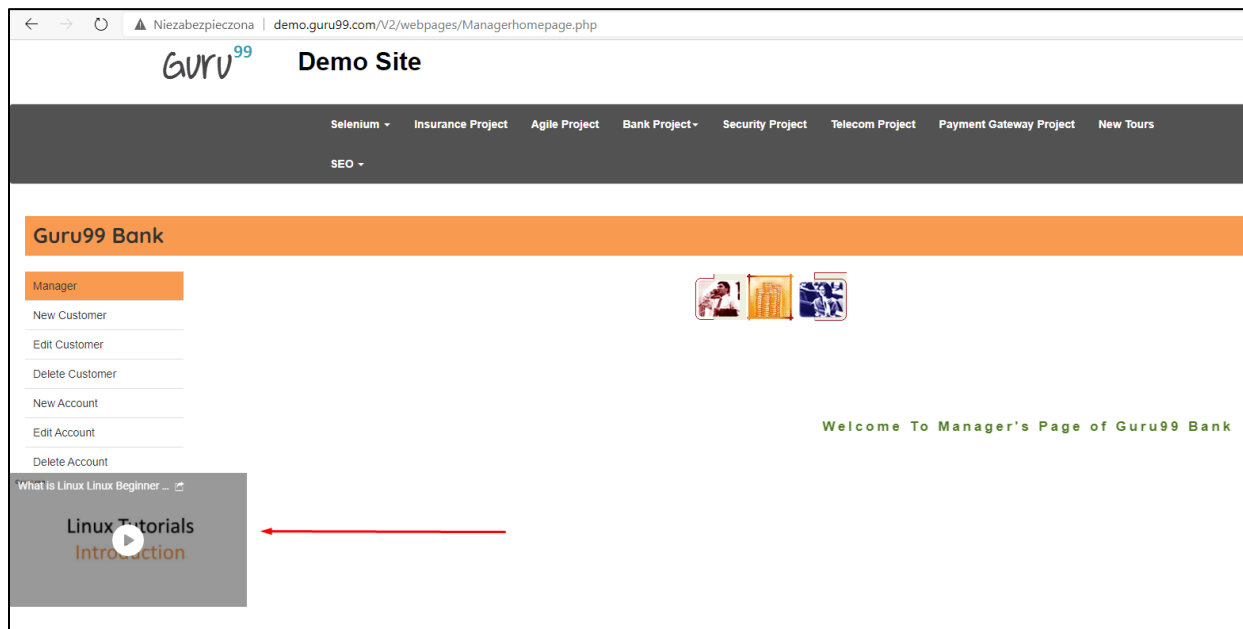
Niezabezpieczona | demo.guru99.com/V2/webpages/Managerhomepage.php

Guru99 Demo Site

Selenium ▾ Insurance Project Agile Project Bank Project ▾ Security Project Telecom Project Payment Gateway Project New Tours SEO ▾

Guru99 Bank

Manager
New Customer
Edit Customer
Delete Customer
New Account
Edit Account
Delete Account

What is Linux Linux Beginner ...

Linux Tutorials
Introduction

Welcome To Manager's Page of Guru99 Bank